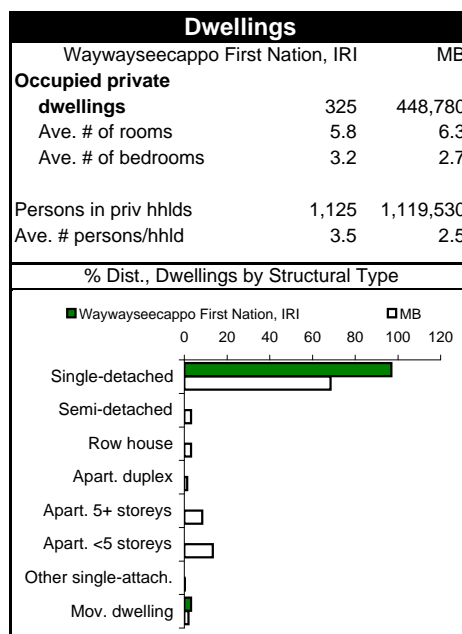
Dwellings

| Waywayseecappo First Nation, IRI | | MB |
|---|---|---|
| **Occupied private dwellings** | 325 | 448,780 |
| Ave. # of rooms | 5.8 | 6.3 |
| Ave. # of bedrooms | 3.2 | 2.7 |
| Persons in priv hhlds | 1,125 | 1,119,530 |
| Ave. # persons/hhld | 3.5 | 2.5 |

% Dist., Dwellings by Structural Type

Waywayseecappo First Nation, IRI
MB

0 20 40 60 80 100 120

Single-detached
Semi-detached
Row house
Apart. duplex
Apart. 5+ storeys
Apart. <5 storeys
Other single-attach.
Mov. dwelling